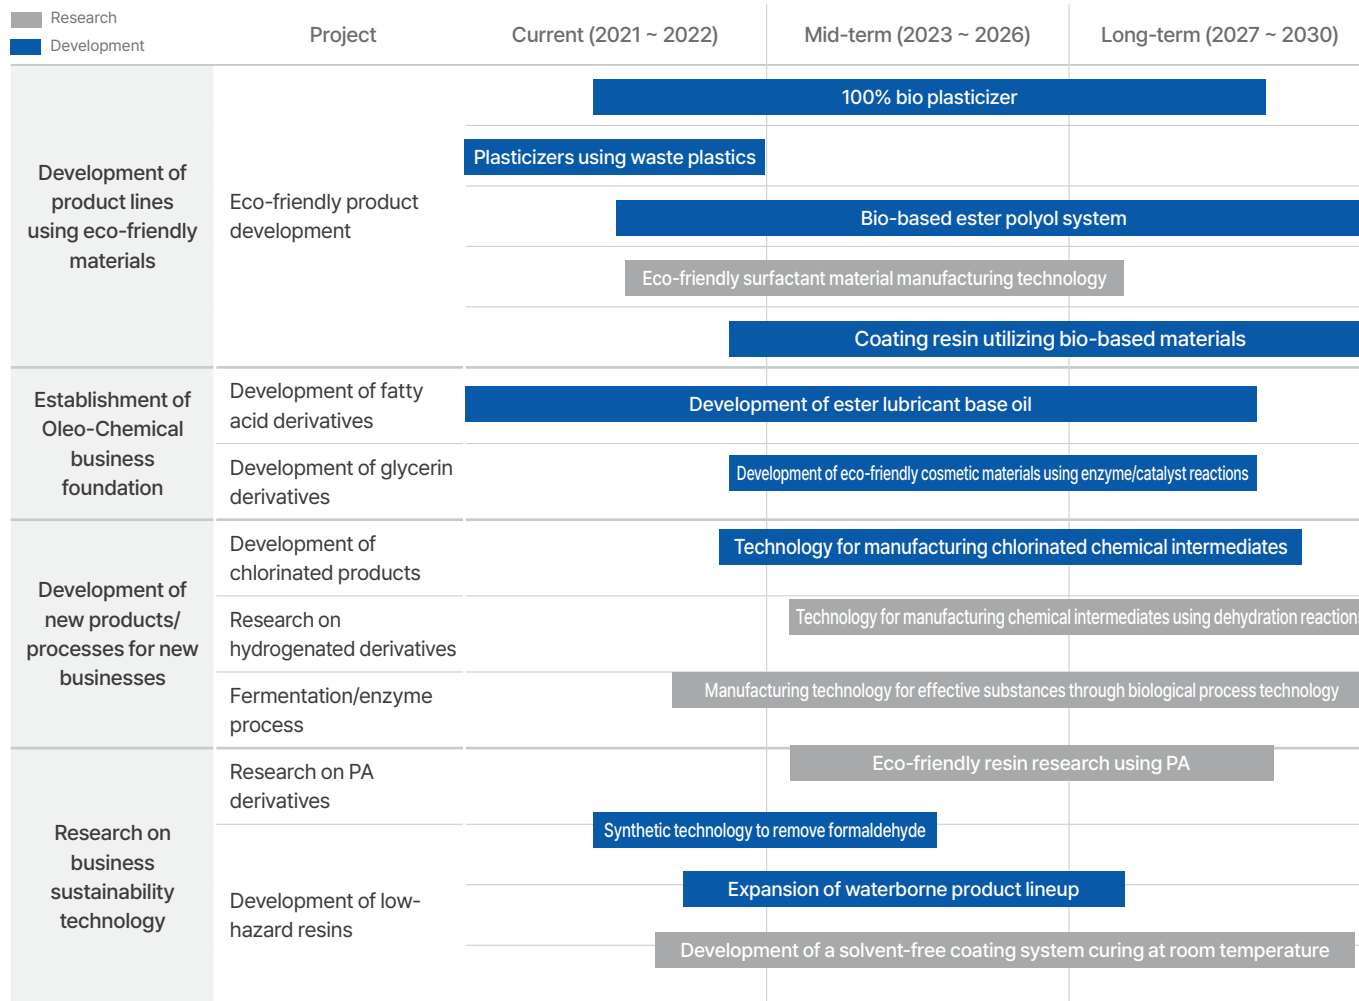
Research
Development

| | Project | Current (2021 ~ 2022) | Mid-term (2023 ~ 2026) | Long-term (2027 ~ 2030) |
|---|---|---|---|---|
| Development of product lines using eco-friendly materials | Eco-friendly product development | 100% bio plasticizer | | |
| | | Plasticizers using waste plastics | | |
| | | Bio-based ester polyol system | | |
| | | Eco-friendly surfactant material manufacturing technology | | |
| | | Coating resin utilizing bio-based materials | | |
| Establishment of Oleo-Chemical business foundation | Development of fatty acid derivatives | Development of ester lubricant base oil | | |
| | Development of glycerin derivatives | Development of eco-friendly cosmetic materials using enzyme/catalyst reactions | | |
| Development of new products/ processes for new businesses | Development of chlorinated products | Technology for manufacturing chlorinated chemical intermediates | | |
| | Research on hydrogenated derivatives | Technology for manufacturing chemical intermediates using dehydration reaction | | |
| | Fermentation/enzyme process | Manufacturing technology for effective substances through biological process technology | | |
| Research on business sustainability technology | Research on PA derivatives | Eco-friendly resin research using PA | | |
| | Development of low-hazard resins | Synthetic technology to remove formaldehyde | | |
| | | Expansion of waterborne product lineup | | |
| | | Development of a solvent-free coating system curing at room temperature | | |